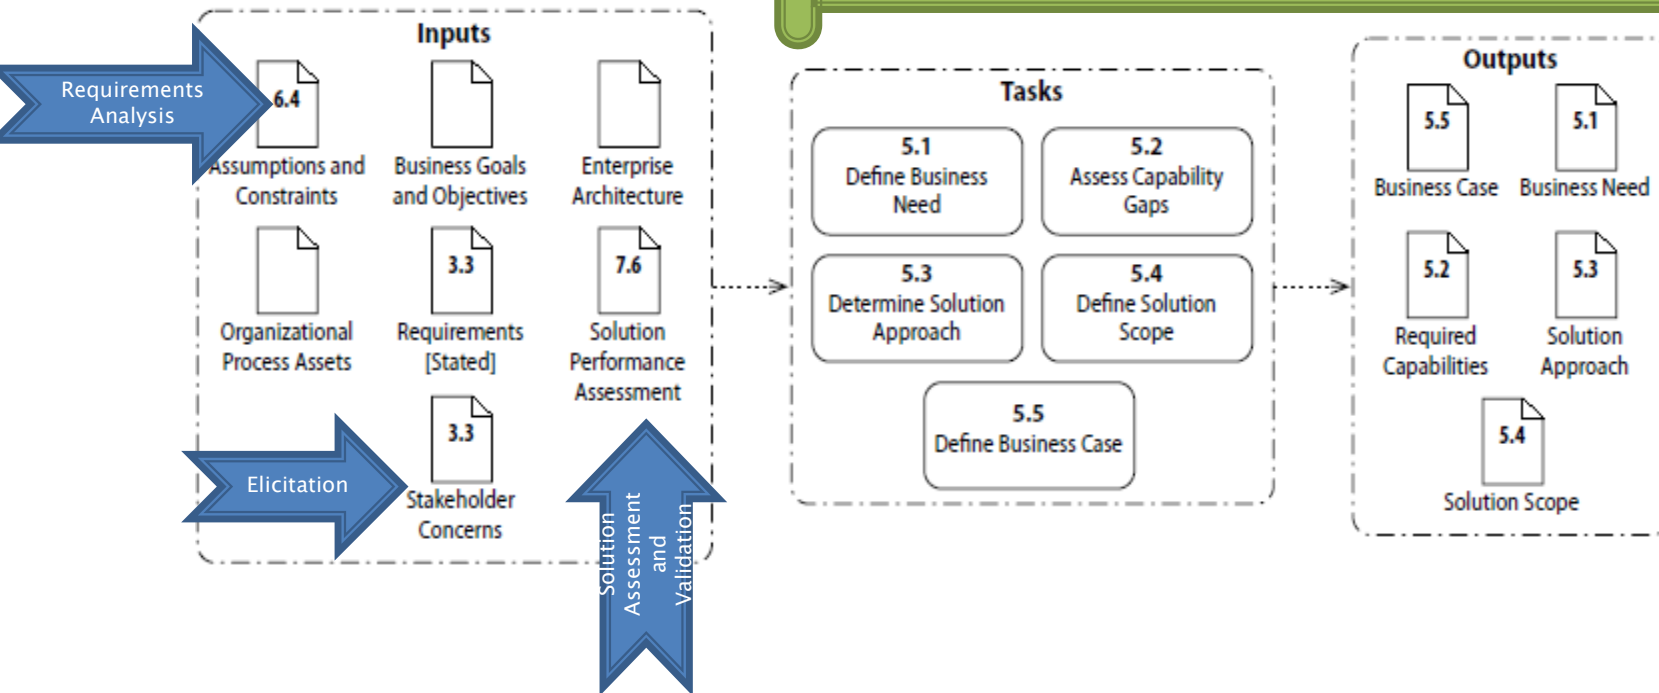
Inputs

Requirements Analysis

6.4
Assumptions and Constraints

Business Goals and Objectives

Enterprise Architecture

Organizational Process Assets

3.3
Requirements [Stated]

7.6
Solution Performance Assessment

Elicitation

3.3
Stakeholder Concerns

Solution Assessment and Validation

Tasks

5.1
Define Business Need

5.2
Assess Capability Gaps

5.3
Determine Solution Approach

5.4
Define Solution Scope

5.5
Define Business Case

Outputs

5.5
Business Case

5.1
Business Need

5.2
Required Capabilities

5.3
Solution Approach

5.4
Solution Scope